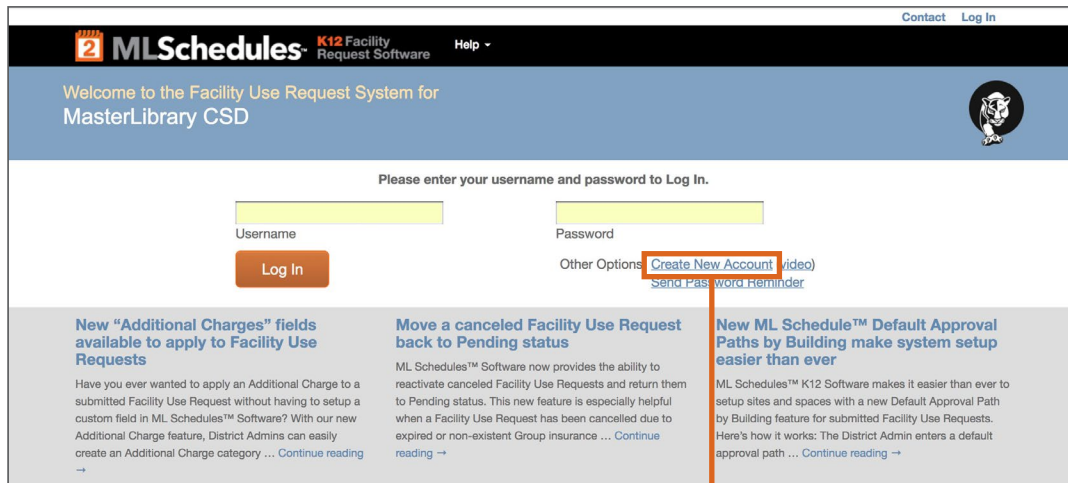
Contact Log In

2 MLSchedules™ K12 Facility Request Software Help ▾

Welcome to the Facility Use Request System for
MasterLibrary CSD

Please enter your username and password to Log In.

Username

Password

Log In

Other Options Create New Account (video)
Send Password Reminder

New “Additional Charges” fields available to apply to Facility Use Requests

Have you ever wanted to apply an Additional Charge to a submitted Facility Use Request without having to setup a custom field in ML Schedules™ Software? With our new Additional Charge feature, District Admins can easily create an Additional Charge category … Continue reading →

Move a canceled Facility Use Request back to Pending status

ML Schedules™ Software now provides the ability to reactivate canceled Facility Use Requests and return them to Pending status. This new feature is especially helpful when a Facility Use Request has been cancelled due to expired or non-existent Group insurance … Continue reading →

New ML Schedule™ Default Approval Paths by Building make system setup easier than ever

ML Schedules™ K12 Software makes it easier than ever to setup sites and spaces with a new Default Approval Path by Building feature for submitted Facility Use Requests. Here's how it works: The District Admin enters a default approval path … Continue reading →